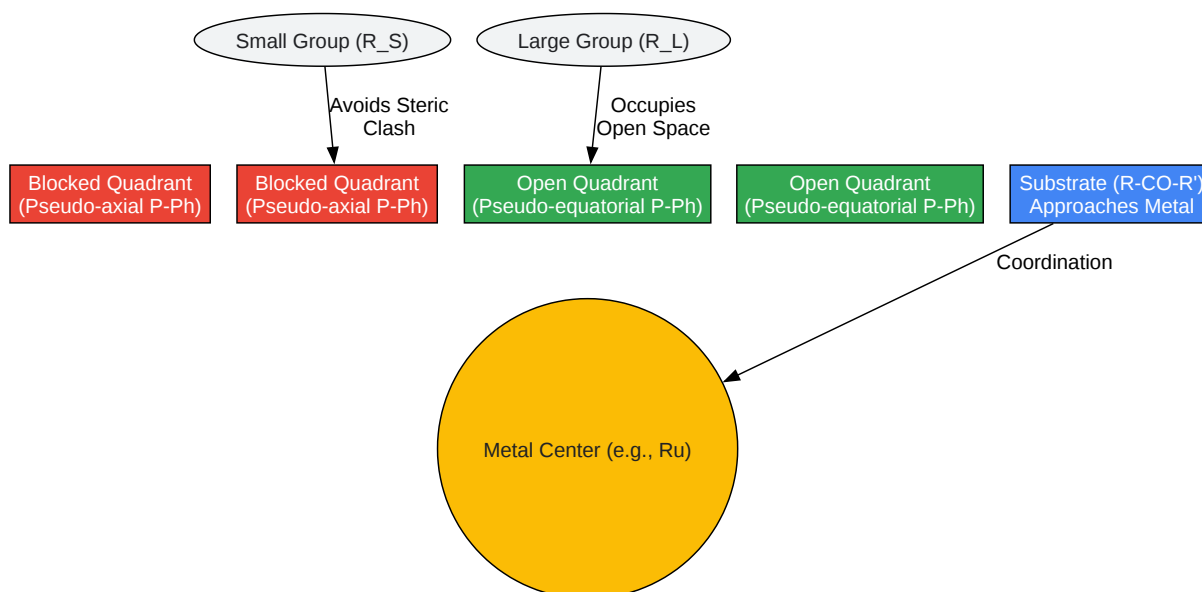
Small Group (R_S)

Large Group (R_L)

Avoids Steric Clash

Occupies Open Space

Blocked Quadrant (Pseudo-axial P-Ph)

Blocked Quadrant (Pseudo-axial P-Ph)

Open Quadrant (Pseudo-equatorial P-Ph)

Open Quadrant (Pseudo-equatorial P-Ph)

Substrate (R-CO-R') Approaches Metal

Coordination

Metal Center (e.g., Ru)